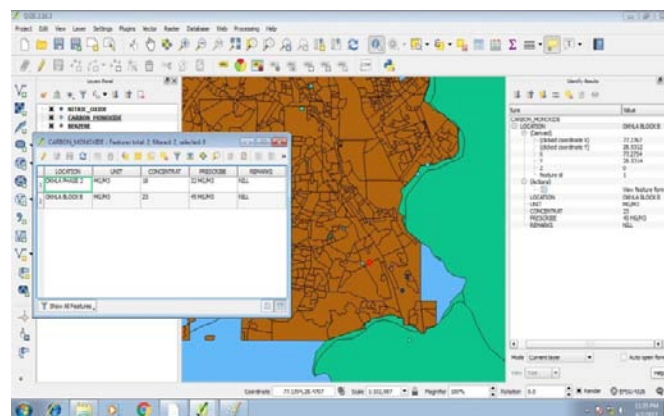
QGIS 2.8.3

Project Edit View Layer Settings Plugins Vector Raster Database Web Processing Help

Layers Panel

NITRIC_OXIDE
CARBON_MONOXIDE
BENZENE

CARBON_MONOXIDE :: Features total: 2, filtered: 2, selected: 0

| | LOCATION | UNIT | CONCENTRAT | PRESCRIBE | REMARKS |
|---|---|---|---|---|---|
| 0 | OKHLA PHASE 2 | MG/M3 | 18 | 32 MG/M3 | NILL |
| 1 | OKHLA BLOCK B | MG/M3 | 23 | 45 MG/M3 | NILL |

Show All Features

Identify Results

| Feature | Value |
|---|---|
| CARBON_MONOXIDE | |
| LOCATION | OKHLA BLOCK B |
| (Derived) | |
| (clicked coordinate X) | 77.2767 |
| (clicked coordinate Y) | 28.5312 |
| X | 77.2754 |
| Y | 28.5314 |
| feature id | 1 |
| (Actions) | |
| | View feature form |
| LOCATION | OKHLA BLOCK B |
| UNIT | MG/M3 |
| CONCENTRAT | 23 |
| PRESCRIBE | 45 MG/M3 |
| REMARKS | NILL |

Mode Current layer
Auto open form
View Tree
Help

Coordinate 77.2704,28.5707 Scale 1:102,987 Magnifier 100% Rotation 0.0 Render EPSG:4326